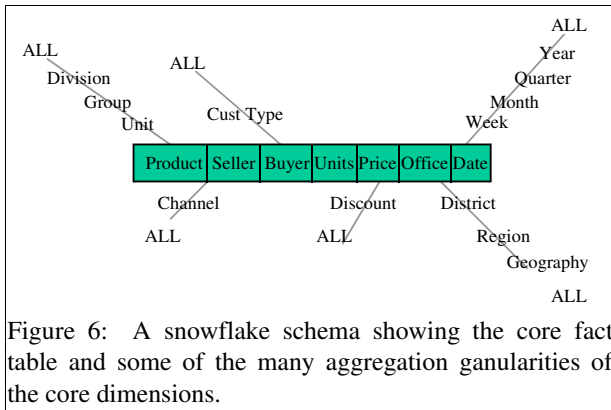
ALL
Division
Group
Unit

ALL
Cust Type

ALL
Year
Quarter
Month
Week

| Product | Seller | Buyer | Units | Price | Office | Date |
|---|---|---|---|---|---|---|

Channel
ALL

Discount
ALL

District
Region
Geography
ALL

Figure 6: A snowflake schema showing the core fact table and some of the many aggregation ganularities of the core dimensions.